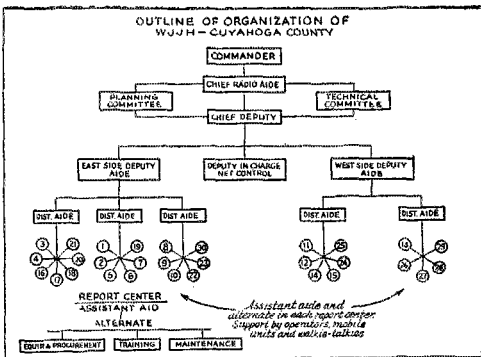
OUTLINE OF ORGANIZATION OF
WJJH - CUYAHOGA COUNTY

COMMANDER

CHIEF RADIO AIDE

PLANNING COMMITTEE

TECHNICAL COMMITTEE

CHIEF DEPUTY

EAST SIDE DEPUTY AIDE

DEPUTY IN CHARGE NET CONTROL

WEST SIDE DEPUTY AIDE

DIST. AIDE

DIST. AIDE

DIST AIDE

DIST. AIDE

DIST. AIDE

3 21 4 X 16 18 17

1 19 2 7 5 6

8 20 9 22 10 23

11 25 12 24 14 15

13 26 27 28

REPORT CENTER
ASSISTANT AID
ALTERNATE

EQUIP. & PROCUREMENT

TRAINING

MAINTENANCE

Assistant aide and alternate in each report center. Support by operators, mobile units and walkie-talkies